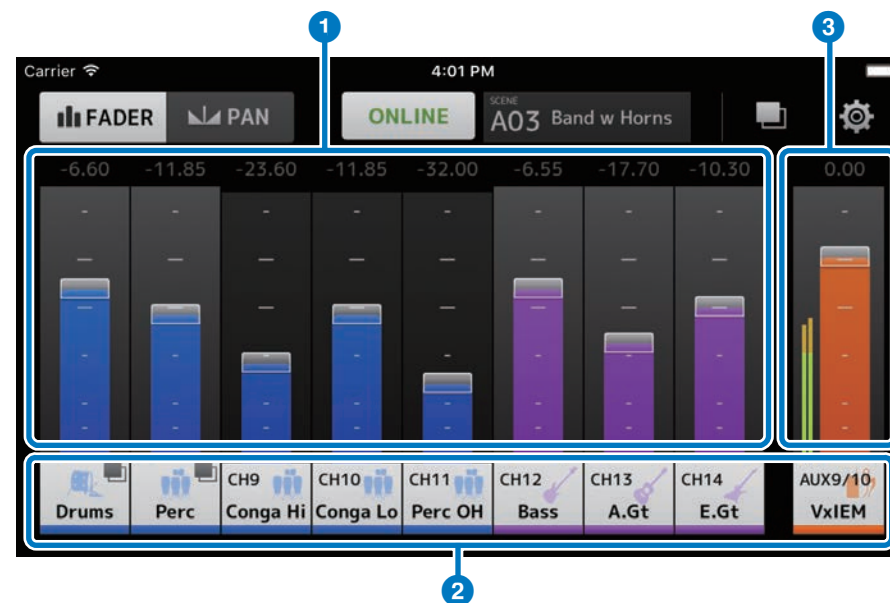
1

3

Carrier

4:01 PM

FADER

PAN

ONLINE

SCENE

A03 Band w Horns

-6.60 -11.85 -23.60 -11.85 -32.00 -6.55 -17.70 -10.30

0.00

Drums

Perc

CH9 Conga Hi

CH10 Conga Lo

CH11 Perc OH

CH12 Bass

CH13 A.Gt

CH14 E.Gt

AUX9/10 VxIEM

2